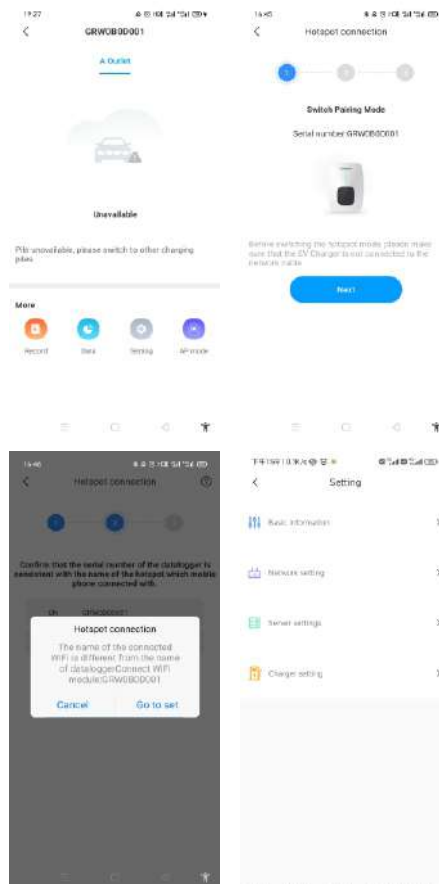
19:27

GRWOBOD001

A Outlet

Unavailable

Pile unavailable, please switch to other charging piles

More

Record

Data

Setting

AP mode

16:45

Hotspot connection

Switch Pairing Mode

Serial number:GRWOBOD001

Before switching the hotspot mode, please make sure that the EV Charger is not connected to the network cable

Next

16:46

Hotspot connection

Confirm that the serial number of the datalogger is consistent with the name of the hotspot which mobile phone connected with.

GRWOBOD001

Hotspot connection

The name of the connected WiFi is different from the name of dataloggerConnect WiFi module:GRWOBOD001

Cancel

Go to set

Setting

Basic information

Network setting

Server settings

Charger setting